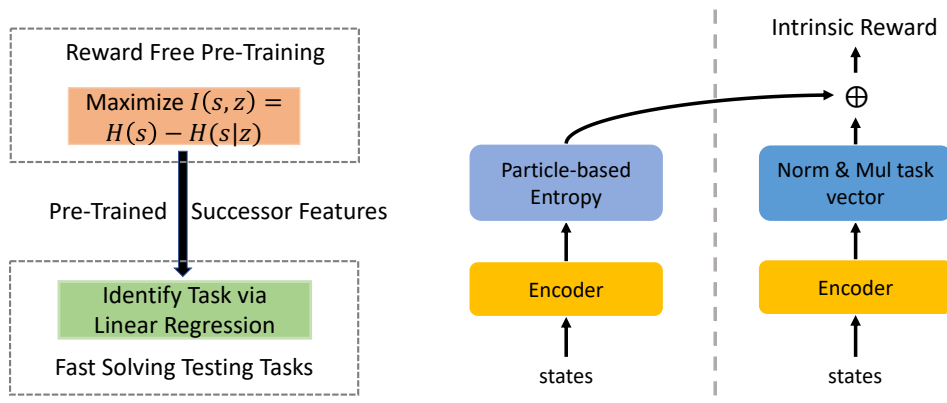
Reward Free Pre-Training

Maximize $I(s,z) = H(s) - H(s|z)$

Pre-Trained Successor Features

Identify Task via Linear Regression

Fast Solving Testing Tasks

Intrinsic Reward

$\oplus$

Particle-based Entropy

Encoder

states

Norm & Mul task vector

Encoder

states